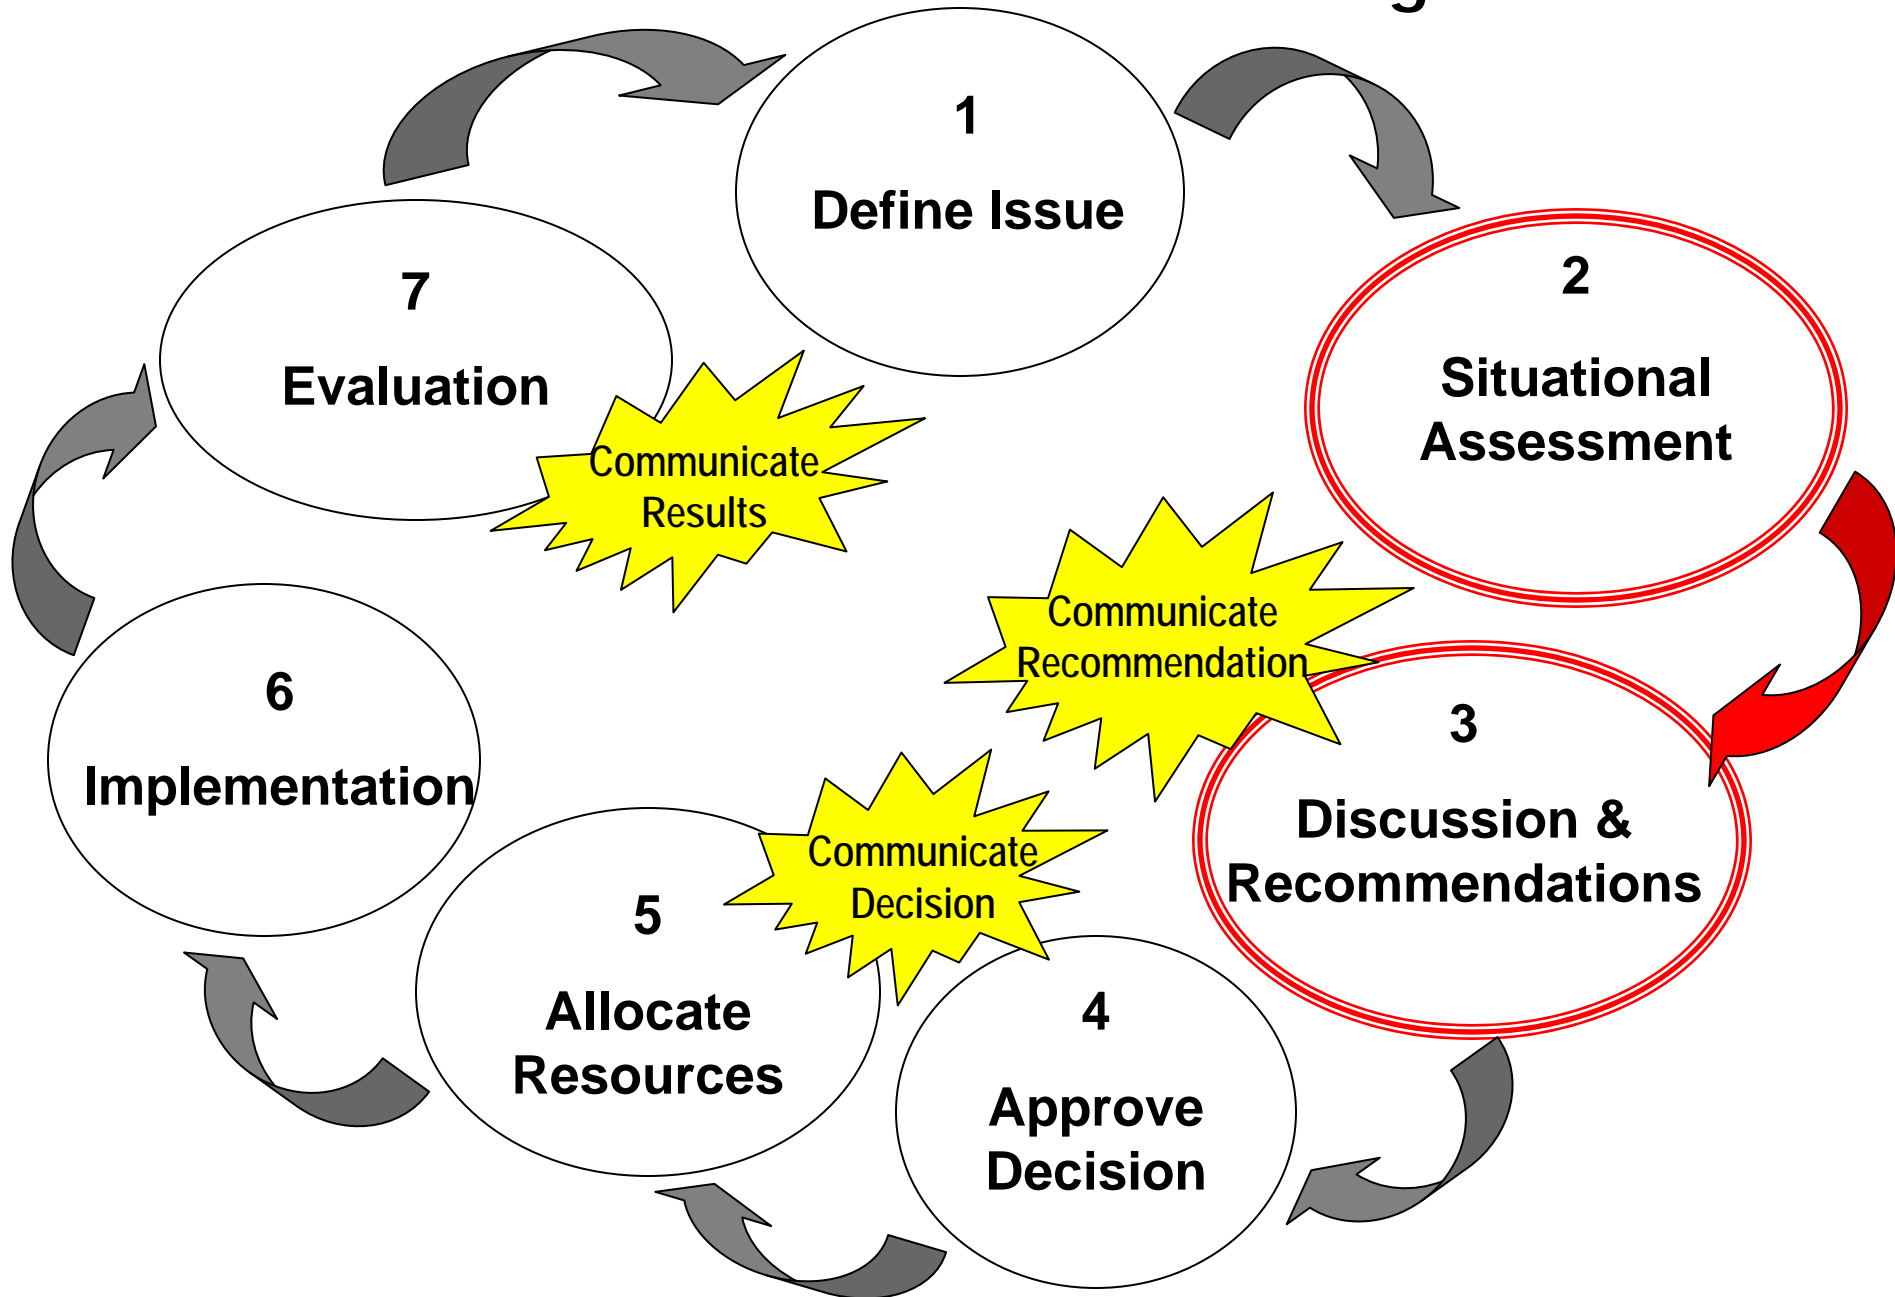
1
Define Issue

2
Situational Assessment

Communicate Recommendation

3
Discussion & Recommendations

4
Approve Decision

Communicate Decision

5
Allocate Resources

6
Implementation

7
Evaluation

Communicate Results